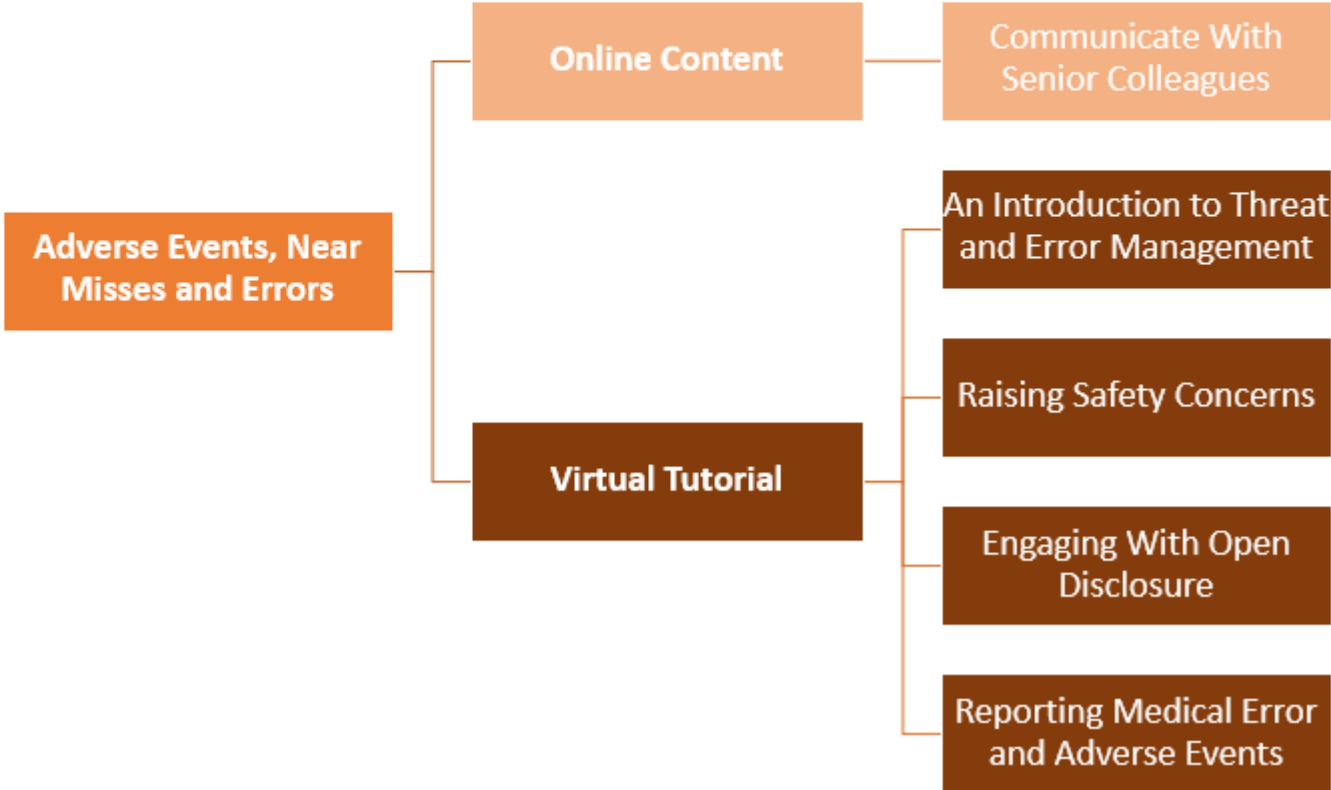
Adverse Events, Near Misses and Errors

Online Content

Communicate With Senior Colleagues

Virtual Tutorial

An Introduction to Threat and Error Management

Raising Safety Concerns

Engaging With Open Disclosure

Reporting Medical Error and Adverse Events